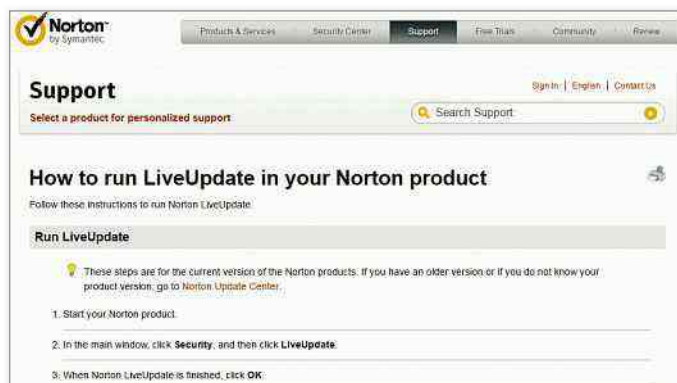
Norton by Symantec

Products & Services | Security Center | Support | Free Trials | Community | Review

Support

Select a product for personalized support

Sign In | English | Contact Us

Search Support

How to run LiveUpdate in your Norton product

Follow these instructions to run Norton LiveUpdate.

Run LiveUpdate

These steps are for the current version of the Norton products. If you have an older version or if you do not know your product version, go to Norton Update Center.

1. Start your Norton product.

2. In the main window, click **Security**, and then click **LiveUpdate**.

3. When Norton LiveUpdate is finished, click **OK**.